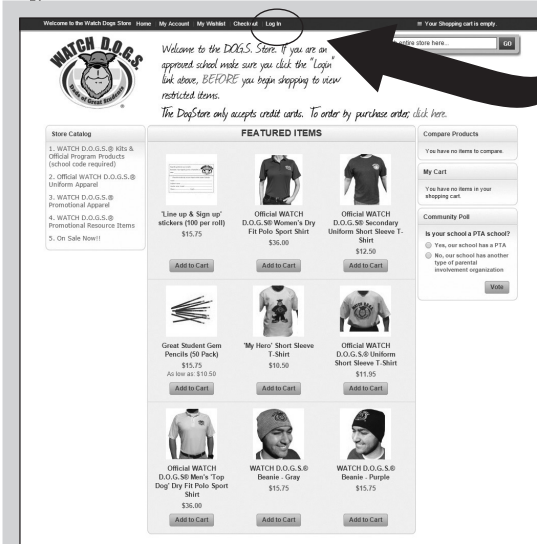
Welcome to the Watch Dogs Store Home My Account My Wishlist Checkout Log In

Your Shopping cart is empty.

WATCH D.O.G.S.

Dads of Great Students

Welcome to the D.O.G.S. Store. If you are an approved school make sure you click the "Login" link above, BEFORE you begin shopping to view restricted items.

The DogStore only accepts credit cards. To order by purchase order, click here.

entire store here...

GO

Store Catalog

1. WATCH D.O.G.S.® Kits & Official Program Products (school code required)

2. Official WATCH D.O.G.S.® Uniform Apparel

3. WATCH D.O.G.S.® Promotional Apparel

4. WATCH D.O.G.S.® Promotional Resource Items

5. On Sale Now!!

FEATURED ITEMS

'Line up & Sign up' stickers (100 per roll)
$15.75
Add to Cart

Official WATCH D.O.G.S® Women's Dry Fit Polo Sport Shirt
$36.00
Add to Cart

Official WATCH D.O.G.S® Secondary Uniform Short Sleeve T-Shirt
$12.50
Add to Cart

Great Student Gem Pencils (50 Pack)
$15.75
As low as: $10.50
Add to Cart

'My Hero' Short Sleeve T-Shirt
$10.50
Add to Cart

Official WATCH D.O.G.S.® Uniform Short Sleeve T-Shirt
$11.95
Add to Cart

Official WATCH D.O.G.S® Men's 'Top Dog' Dry Fit Polo Sport Shirt
$36.00
Add to Cart

WATCH D.O.G.S.® Beanie - Gray
$15.75
Add to Cart

WATCH D.O.G.S.® Beanie - Purple
$15.75
Add to Cart

Compare Products

You have no items to compare.

My Cart

You have no items in your shopping cart.

Community Poll

Is your school a PTA school?

Yes, our school has a PTA

No, our school has another type of parental involvement organization

Vote